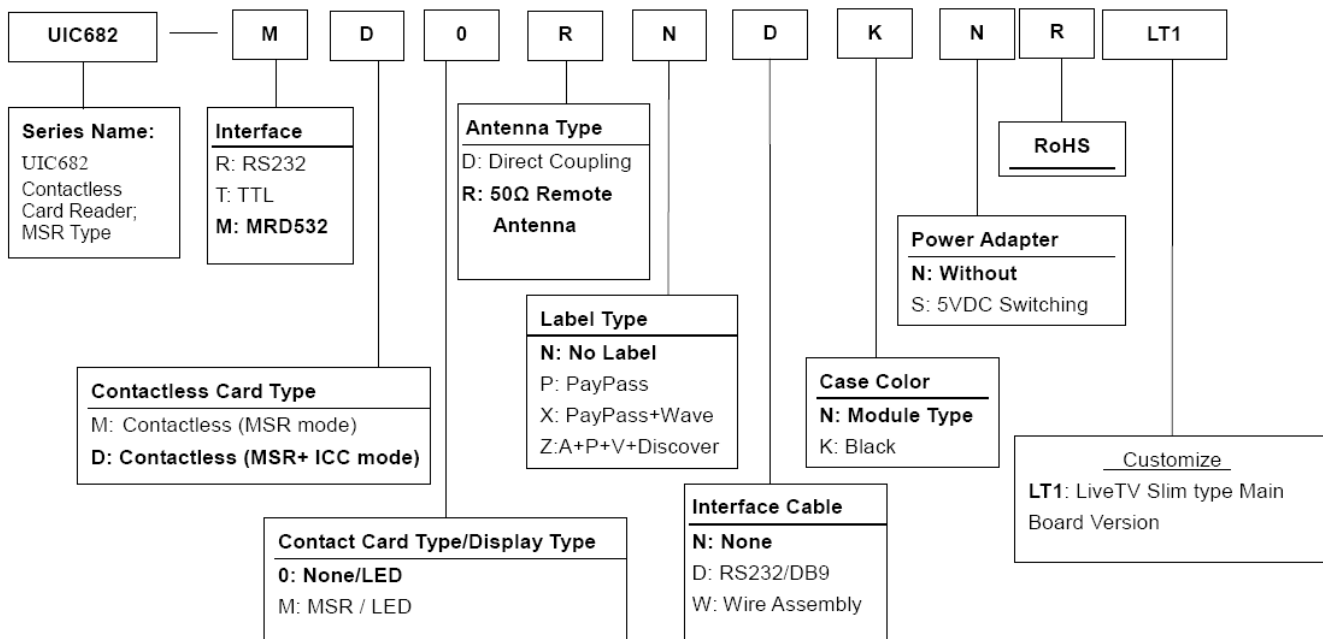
UIC682 — M D 0 R N D K N R LT1

Series Name:
UIC682 Contactless Card Reader; MSR Type

Interface
R: RS232
T: TTL
M: MRD532

Antenna Type
D: Direct Coupling
R: 50Ω Remote Antenna

RoHS

Power Adapter
N: Without
S: 5VDC Switching

Label Type
N: No Label
P: PayPass
X: PayPass+Wave
Z:A+P+V+Discover

Case Color
N: Module Type
K: Black

Contactless Card Type
M: Contactless (MSR mode)
D: Contactless (MSR+ ICC mode)

Customize
LT1: LiveTV Slim type Main Board Version

Interface Cable
N: None
D: RS232/DB9
W: Wire Assembly

Contact Card Type/Display Type
0: None/LED
M: MSR / LED